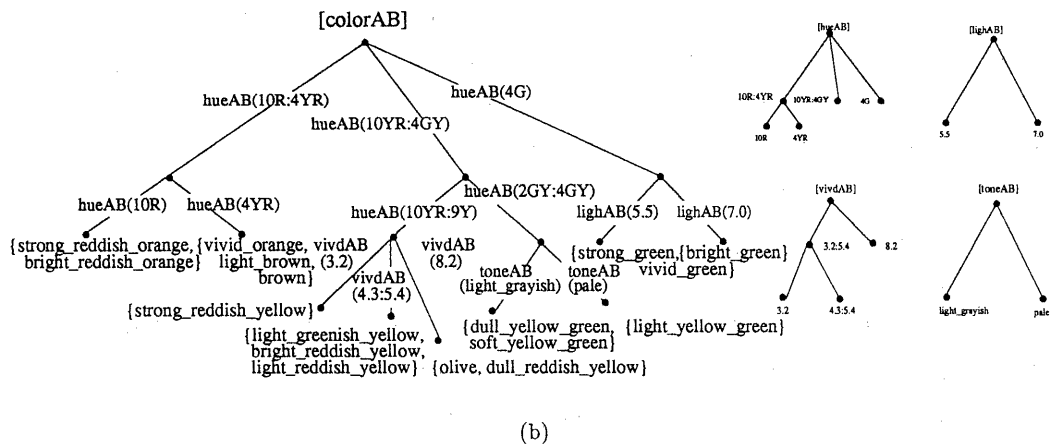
[colorAB]

hueAB(10R:4YR)

hueAB(4G)

hueAB(10YR:4GY)

hueAB(10R)

hueAB(4YR)

hueAB(2GY:4GY)

hueAB(10YR:9Y)

vivdAB (8.2)

lighAB(5.5)

lighAB(7.0)

{strong_reddish_orange, bright_reddish_orange}

{vivid_orange, light_brown, brown}

vivdAB (3.2)

{strong_green, vivid_green}

{bright_green}

toneAB (light_grayish)

toneAB (pale)

{strong_reddish_yellow}

vivdAB (4.3:5.4)

{dull_yellow_green, soft_yellow_green}

{light_yellow_green}

{light_greenish_yellow, bright_reddish_yellow, light_reddish_yellow}

{olive, dull_reddish_yellow}

[hueAB]

10R:4YR

10YR:4GY

4G

10R

4YR

[lighAB]

5.5

7.0

[vivdAB]

3.2:5.4

8.2

3.2

4.3:5.4

[toneAB]

light_grayish

pale

(b)